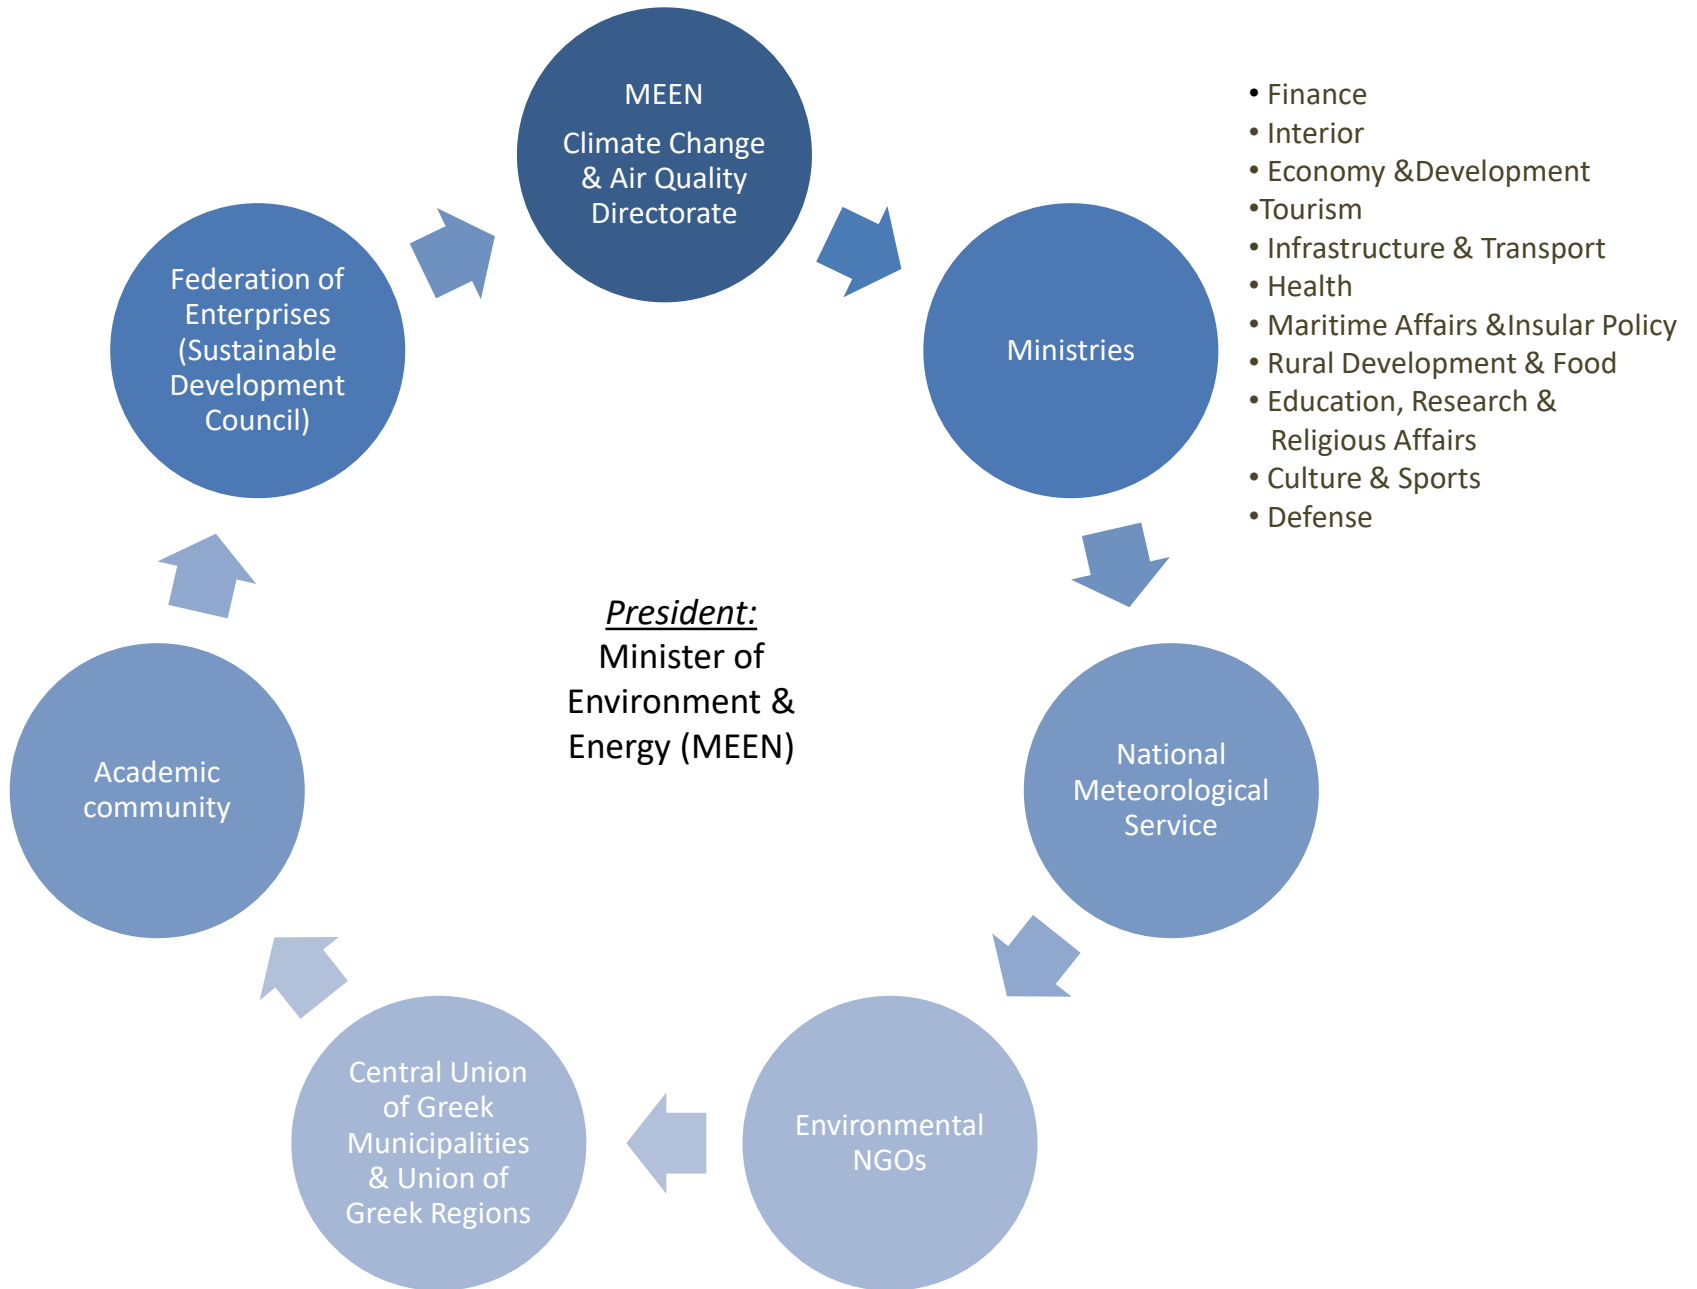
MEEN

Climate Change & Air Quality Directorate

Ministries

• Finance
• Interior
• Economy &Development
•Tourism
• Infrastructure & Transport
• Health
• Maritime Affairs &Insular Policy
• Rural Development & Food
• Education, Research & Religious Affairs
• Culture & Sports
• Defense

National Meteorological Service

Environmental NGOs

Central Union of Greek Municipalities & Union of Greek Regions

Academic community

Federation of Enterprises (Sustainable Development Council)

President:
Minister of Environment & Energy (MEEN)